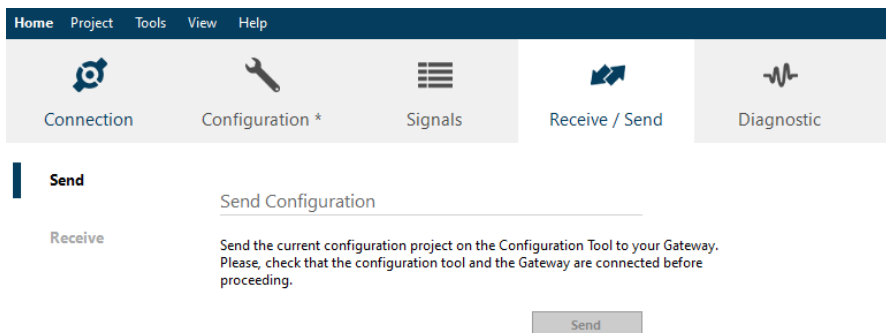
Home Project Tools View Help

Connection Configuration * Signals Receive / Send Diagnostic

Send

Receive

Send Configuration

Send the current configuration project on the Configuration Tool to your Gateway. Please, check that the configuration tool and the Gateway are connected before proceeding.

Send